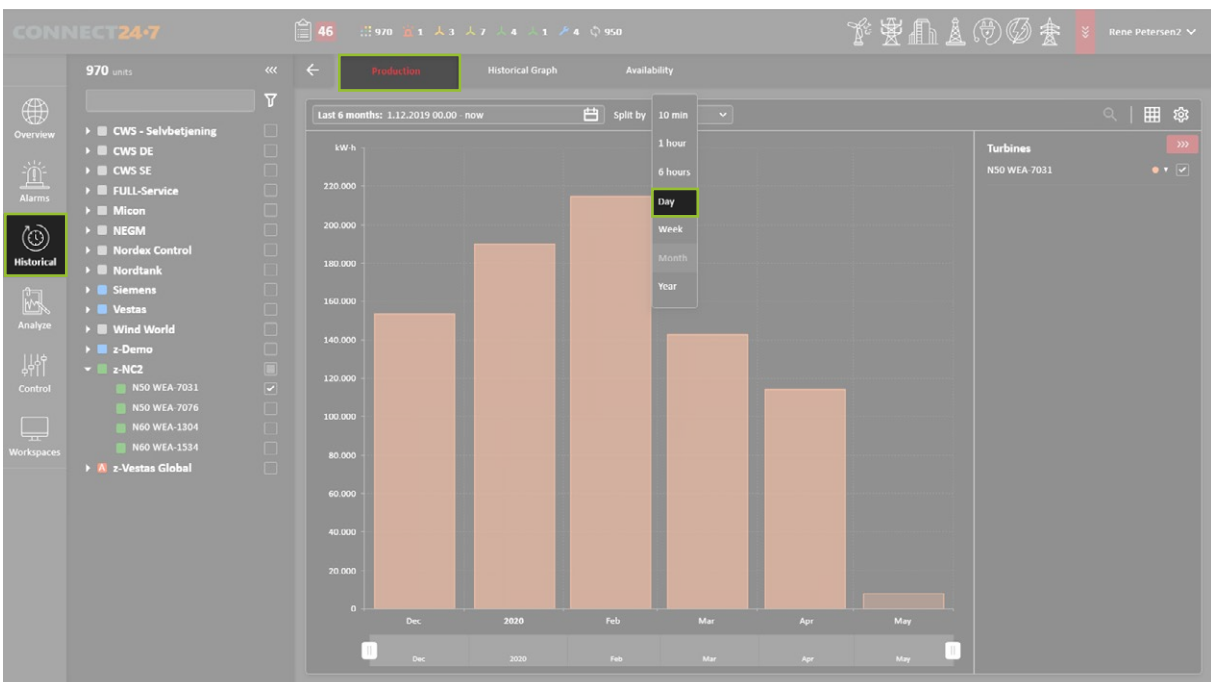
CONNECT24•7

46 970 1 3 7 4 1 4 950

Rene Petersen2

970 units

Overview
Alarms
Historical
Analyze
Control
Workspaces

CWS - Selvbetjening
CWS DE
CWS SE
FULL-Service
Micon
NEGM
Nordex Control
Nordtank
Siemens
Vestas
Wind World
z-Demo
z-NC2
N50 WEA-7031
N50 WEA-7076
N60 WEA-1304
N60 WEA-1534
z-Vestas Global

Production
Historical Graph
Availability

Last 6 months: 1.12.2019 00.00 - now
Split by
10 min
1 hour
6 hours
Day
Week
Month
Year

kW-h
220.000
200.000
180.000
160.000
140.000
120.000
100.000
80.000
60.000
40.000
20.000
0

Dec
2020
Feb
Mar
Apr
May

Dec
2020
Feb
Mar
Apr
May

Turbines
N50 WEA-7031